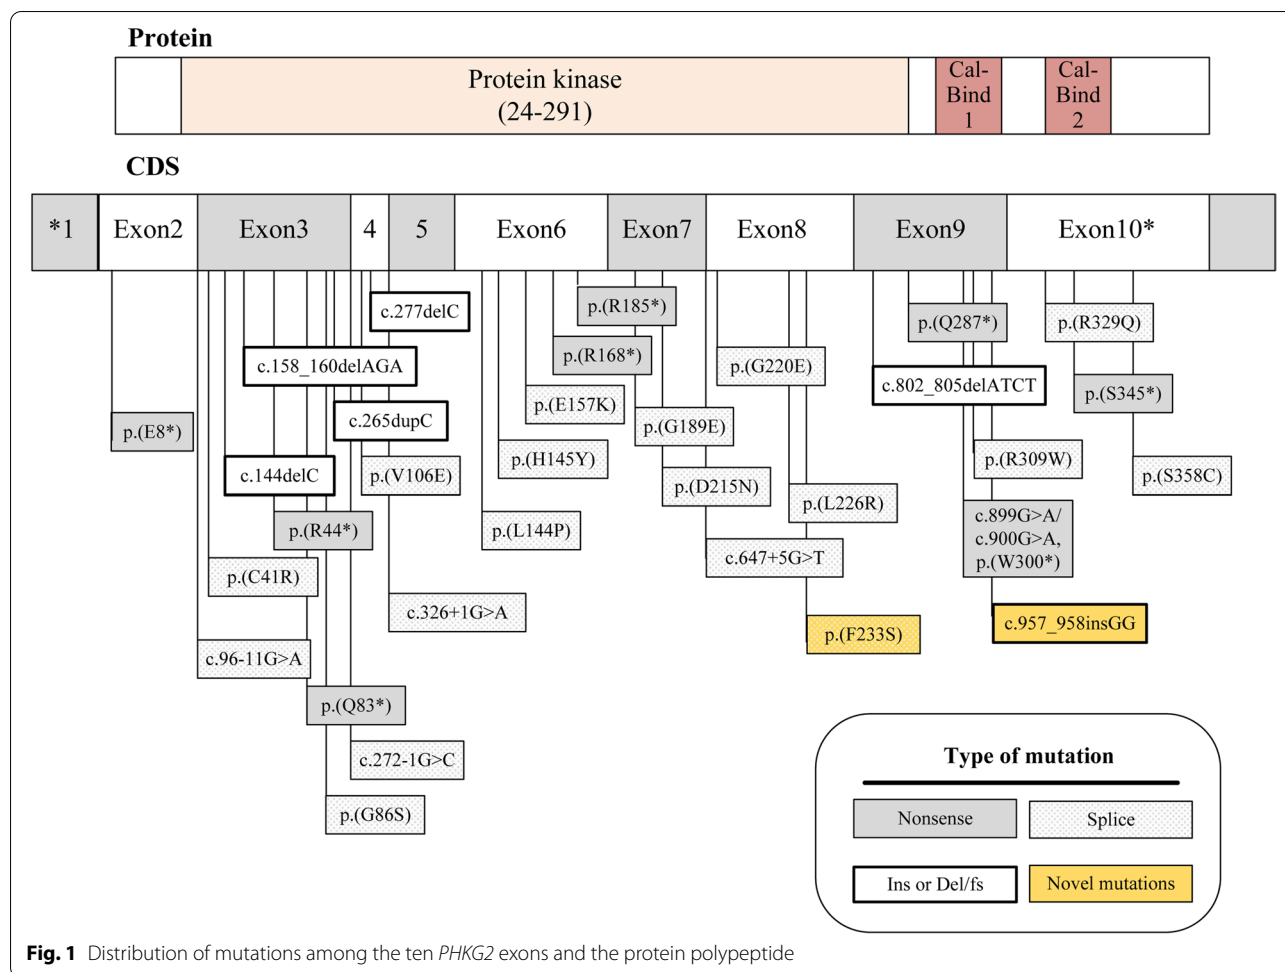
Protein

Protein kinase (24-291)

Cal-Bind 1

Cal-Bind 2

CDS

*1 | Exon2 | Exon3 | 4 | 5 | Exon6 | Exon7 | Exon8 | Exon9 | Exon10*

c.277delC

p.(R185*)

p.(Q287*)

p.(R329Q)

c.158_160delAGA

p.(R168*)

p.(G220E)

c.802_805delATCT

p.(S345*)

c.265dupC

p.(E157K)

p.(E8*)

p.(G189E)

p.(R309W)

p.(S358C)

c.144delC

p.(V106E)

p.(H145Y)

p.(D215N)

p.(L226R)

c.899G>A/ c.900G>A, p.(W300*)

p.(R44*)

p.(L144P)

c.647+5G>T

p.(C41R)

c.326+1G>A

p.(F233S)

c.957_958insGG

c.96-11G>A

p.(Q83*)

c.272-1G>C

p.(G86S)

Type of mutation

Nonsense

Splice

Ins or Del/fs

Novel mutations

Fig. 1 Distribution of mutations among the ten PHKG2 exons and the protein polypeptide